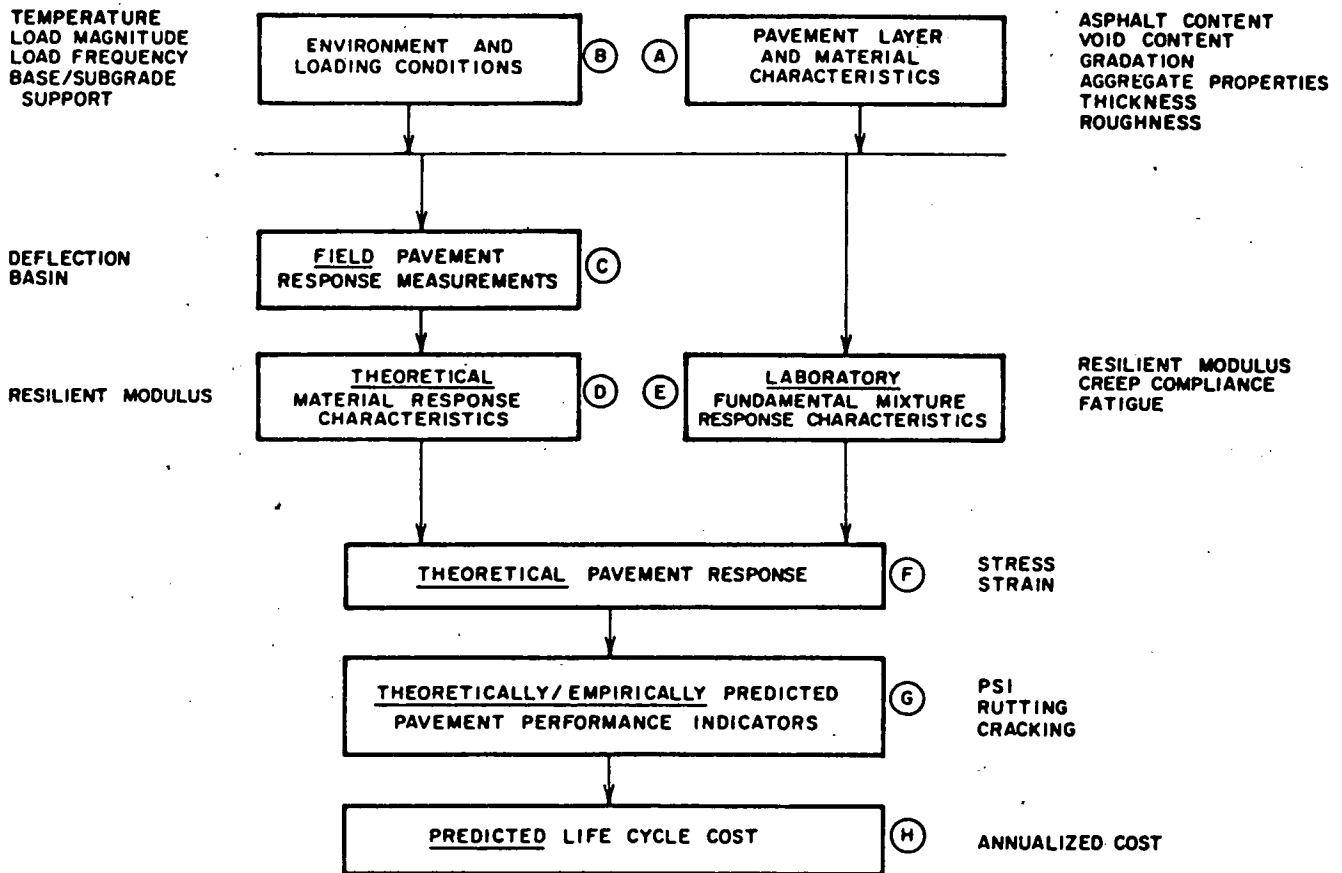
TEMPERATURE
LOAD MAGNITUDE
LOAD FREQUENCY
BASE/SUBGRADE SUPPORT

ENVIRONMENT AND LOADING CONDITIONS

B

A

PAVEMENT LAYER AND MATERIAL CHARACTERISTICS

ASPHALT CONTENT
VOID CONTENT
GRADATION
AGGREGATE PROPERTIES
THICKNESS
ROUGHNESS

DEFLECTION BASIN

FIELD PAVEMENT RESPONSE MEASUREMENTS

C

RESILIENT MODULUS

THEORETICAL MATERIAL RESPONSE CHARACTERISTICS

D

E

LABORATORY FUNDAMENTAL MIXTURE RESPONSE CHARACTERISTICS

RESILIENT MODULUS
CREEP COMPLIANCE
FATIGUE

THEORETICAL PAVEMENT RESPONSE

F

STRESS
STRAIN

THEORETICALLY/EMPIRICALLY PREDICTED PAVEMENT PERFORMANCE INDICATORS

G

PSI
RUTTING
CRACKING

PREDICTED LIFE CYCLE COST

H

ANNUALIZED COST